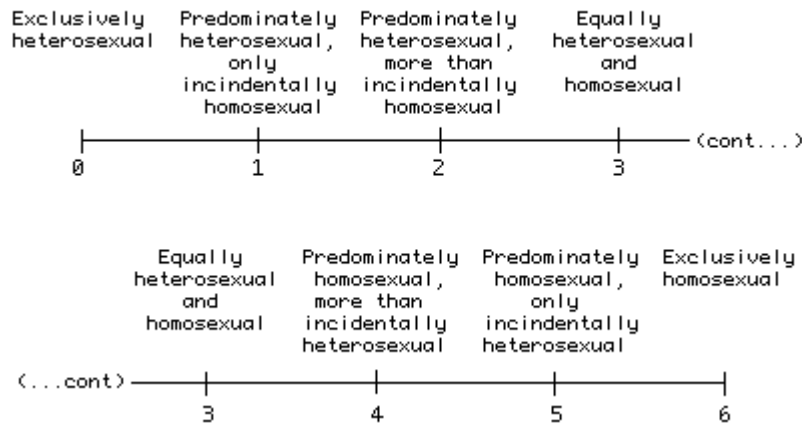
Exclusively heterosexual

Predominately heterosexual, only incidentally homosexual

Predominately heterosexual, more than incidentally homosexual

Equally heterosexual and homosexual

0 1 2 3 (cont...)

Equally heterosexual and homosexual

Predominately homosexual, more than incidentally heterosexual

Predominately homosexual, only incidentally heterosexual

Exclusively homosexual

(...cont) 3 4 5 6